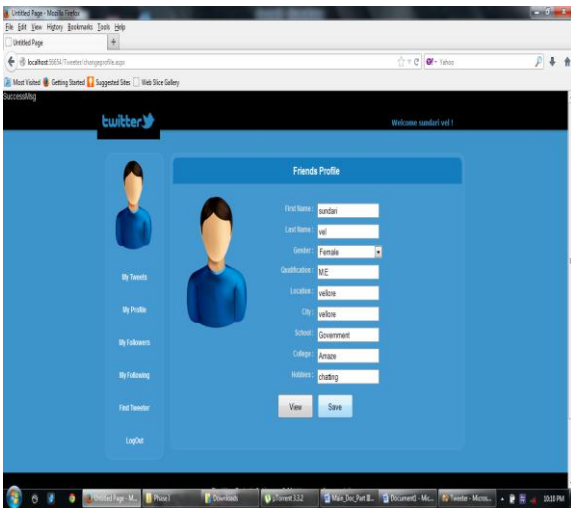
Untitled Page - Mozilla Firefox

File Edit View History Bookmarks Tools Help

Untitled Page

localhost:55654/Tweeter/changeprofile.aspx

Yahoo

Most Visited Getting Started Suggested Sites Web Slice Gallery

SuccessMsg

twitter

Welcome sundari vel !

My Tweets

My Profile

My Followers

My Following

Find Tweeter

LogOut

Friends Profile

First Name : sundari

Last Name : vel

Gender : Female

Qualification : M.E

Location : vellore

City : vellore

School : Government

College : Amaze

Hobbies : chatting

View

Save

Untitled Page - M...

Phase I

Downloads

µTorrent 3.3.2

Main_Doc_Part II...

Document1 - Mic...

Tweeter - Micros...

10:10 PM